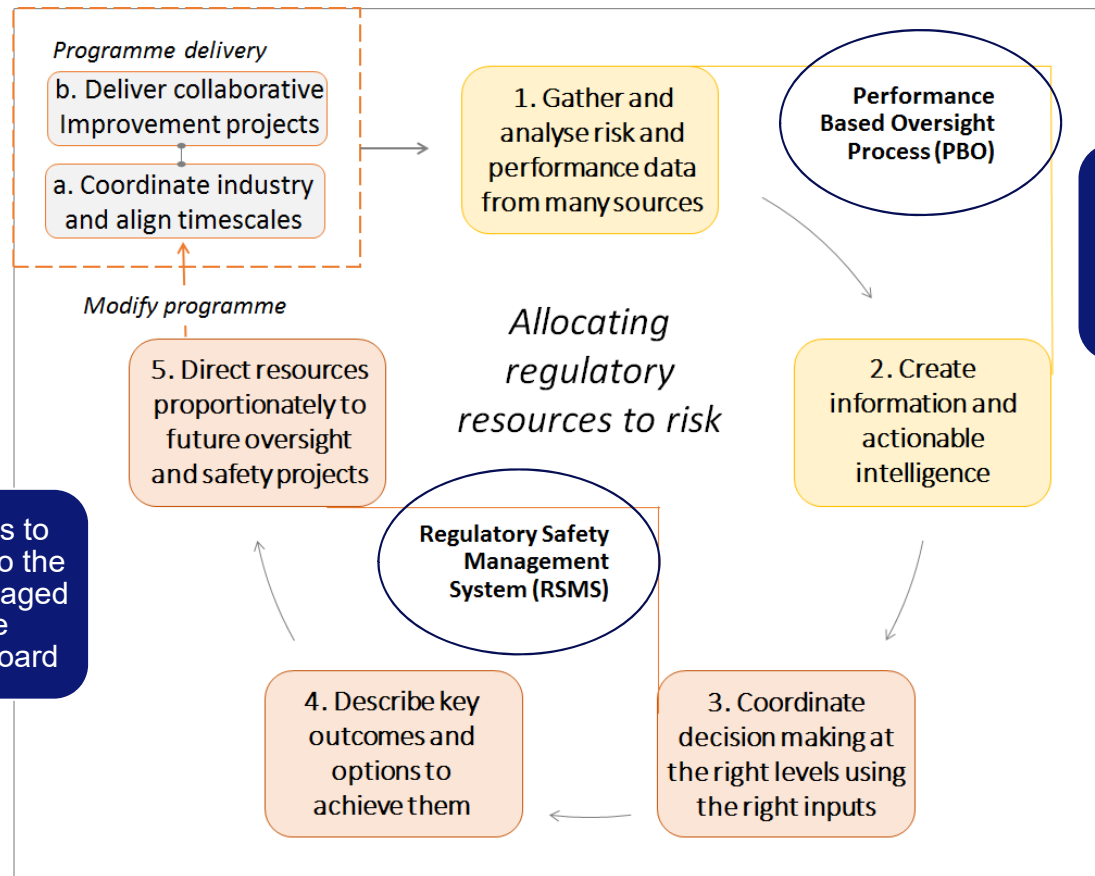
Programme delivery

b. Deliver collaborative Improvement projects

a. Coordinate industry and align timescales

Modify programme

1. Gather and analyse risk and performance data from many sources

Performance Based Oversight Process (PBO)

Allocating regulatory resources to risk

5. Direct resources proportionately to future oversight and safety projects

2. Create information and actionable intelligence

Regulatory Safety Management System (RSMS)

s to
o the
aged
e
oard

4. Describe key outcomes and options to achieve them

3. Coordinate decision making at the right levels using the right inputs